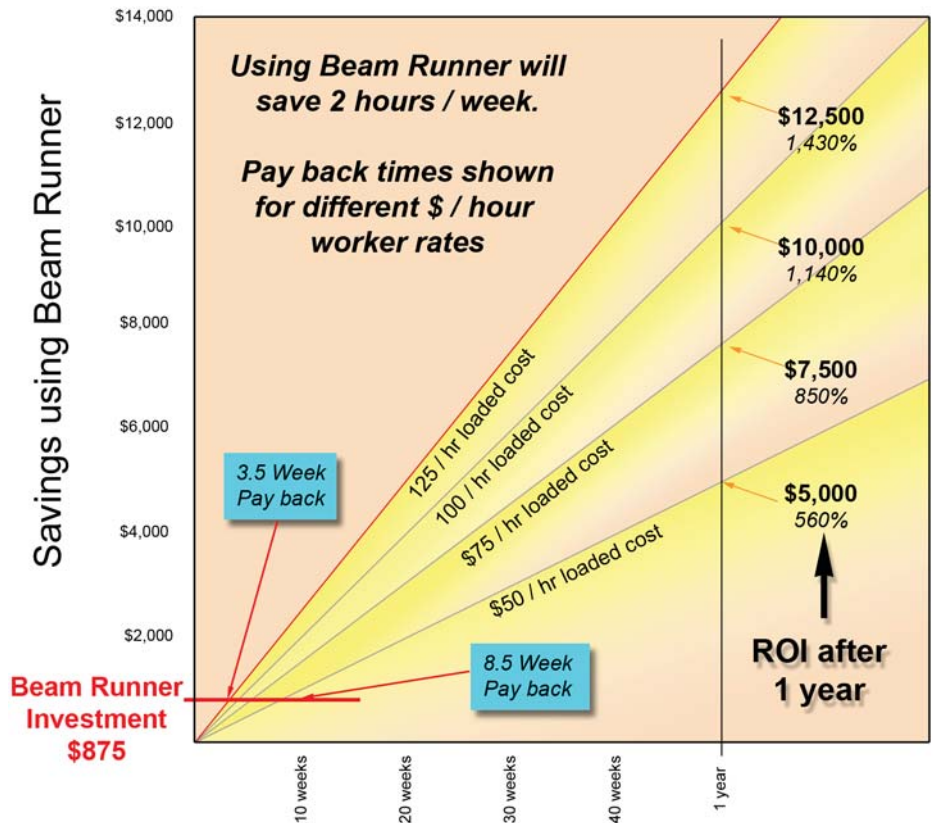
Savings using Beam Runner

$14,000
$12,000
$10,000
$8,000
$6,000
$4,000
$2,000

Using Beam Runner will save 2 hours / week.

Pay back times shown for different $ / hour worker rates

125 / hr loaded cost
100 / hr loaded cost
$75 / hr loaded cost
$50 / hr loaded cost

$12,500
1,430%

$10,000
1,140%

$7,500
850%

$5,000
560%

ROI after 1 year

3.5 Week Pay back

8.5 Week Pay back

Beam Runner Investment $875

10 weeks
20 weeks
30 weeks
40 weeks
1 year